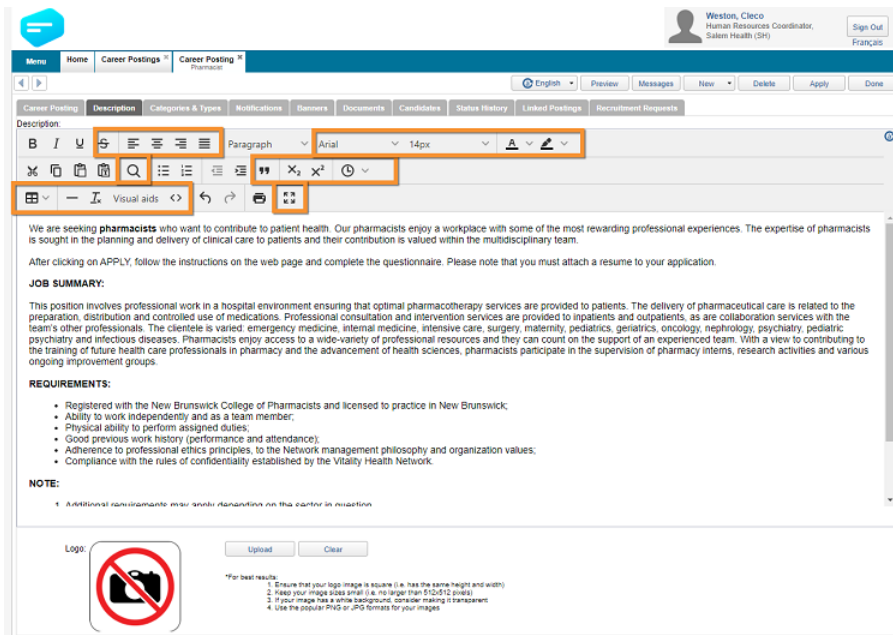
Weston, Cleco
Human Resources Coordinator, Salem Health (SH)

Sign Out
Français

Menu | Home | Career Postings | Career Posting Pharmacist

English | Preview | Messages | New | Delete | Apply | Done

Career Posting | Description | Categories & Types | Notifications | Banners | Documents | Candidates | Status History | Linked Postings | Recruitment Requests

Description:

B I U S Paragraph Arial 14px A

Visual aids

We are seeking **pharmacists** who want to contribute to patient health. Our pharmacists enjoy a workplace with some of the most rewarding professional experiences. The expertise of pharmacists is sought in the planning and delivery of clinical care to patients and their contribution is valued within the multidisciplinary team.

After clicking on APPLY, follow the instructions on the web page and complete the questionnaire. Please note that you must attach a resume to your application.

**JOB SUMMARY:**

This position involves professional work in a hospital environment ensuring that optimal pharmacotherapy services are provided to patients. The delivery of pharmaceutical care is related to the preparation, distribution and controlled use of medications. Professional consultation and intervention services are provided to inpatients and outpatients, as are collaboration services with the team's other professionals. The clientele is varied: emergency medicine, internal medicine, intensive care, surgery, maternity, pediatrics, geriatrics, oncology, nephrology, psychiatry, pediatric psychiatry and infectious diseases. Pharmacists enjoy access to a wide-variety of professional resources and they can count on the support of an experienced team. With a view to contributing to the training of future health care professionals in pharmacy and the advancement of health sciences, pharmacists participate in the supervision of pharmacy interns, research activities and various ongoing improvement groups.

**REQUIREMENTS:**

- Registered with the New Brunswick College of Pharmacists and licensed to practice in New Brunswick;
- Ability to work independently and as a team member;
- Physical ability to perform assigned duties;
- Good previous work history (performance and attendance);
- Adherence to professional ethics principles, to the Network management philosophy and organization values;
- Compliance with the rules of confidentiality established by the Vitality Health Network.

**NOTE:**

1. Additional requirements may apply depending on the sector in question

Logo:

Upload | Clear

*For best results:
1. Ensure that your logo image is square (i.e. has the same height and width)
2. Keep your image sizes small (i.e. no larger than 512x512 pixels)
3. If your image has a white background, consider making it transparent
4. Use the popular PNG or JPG formats for your images